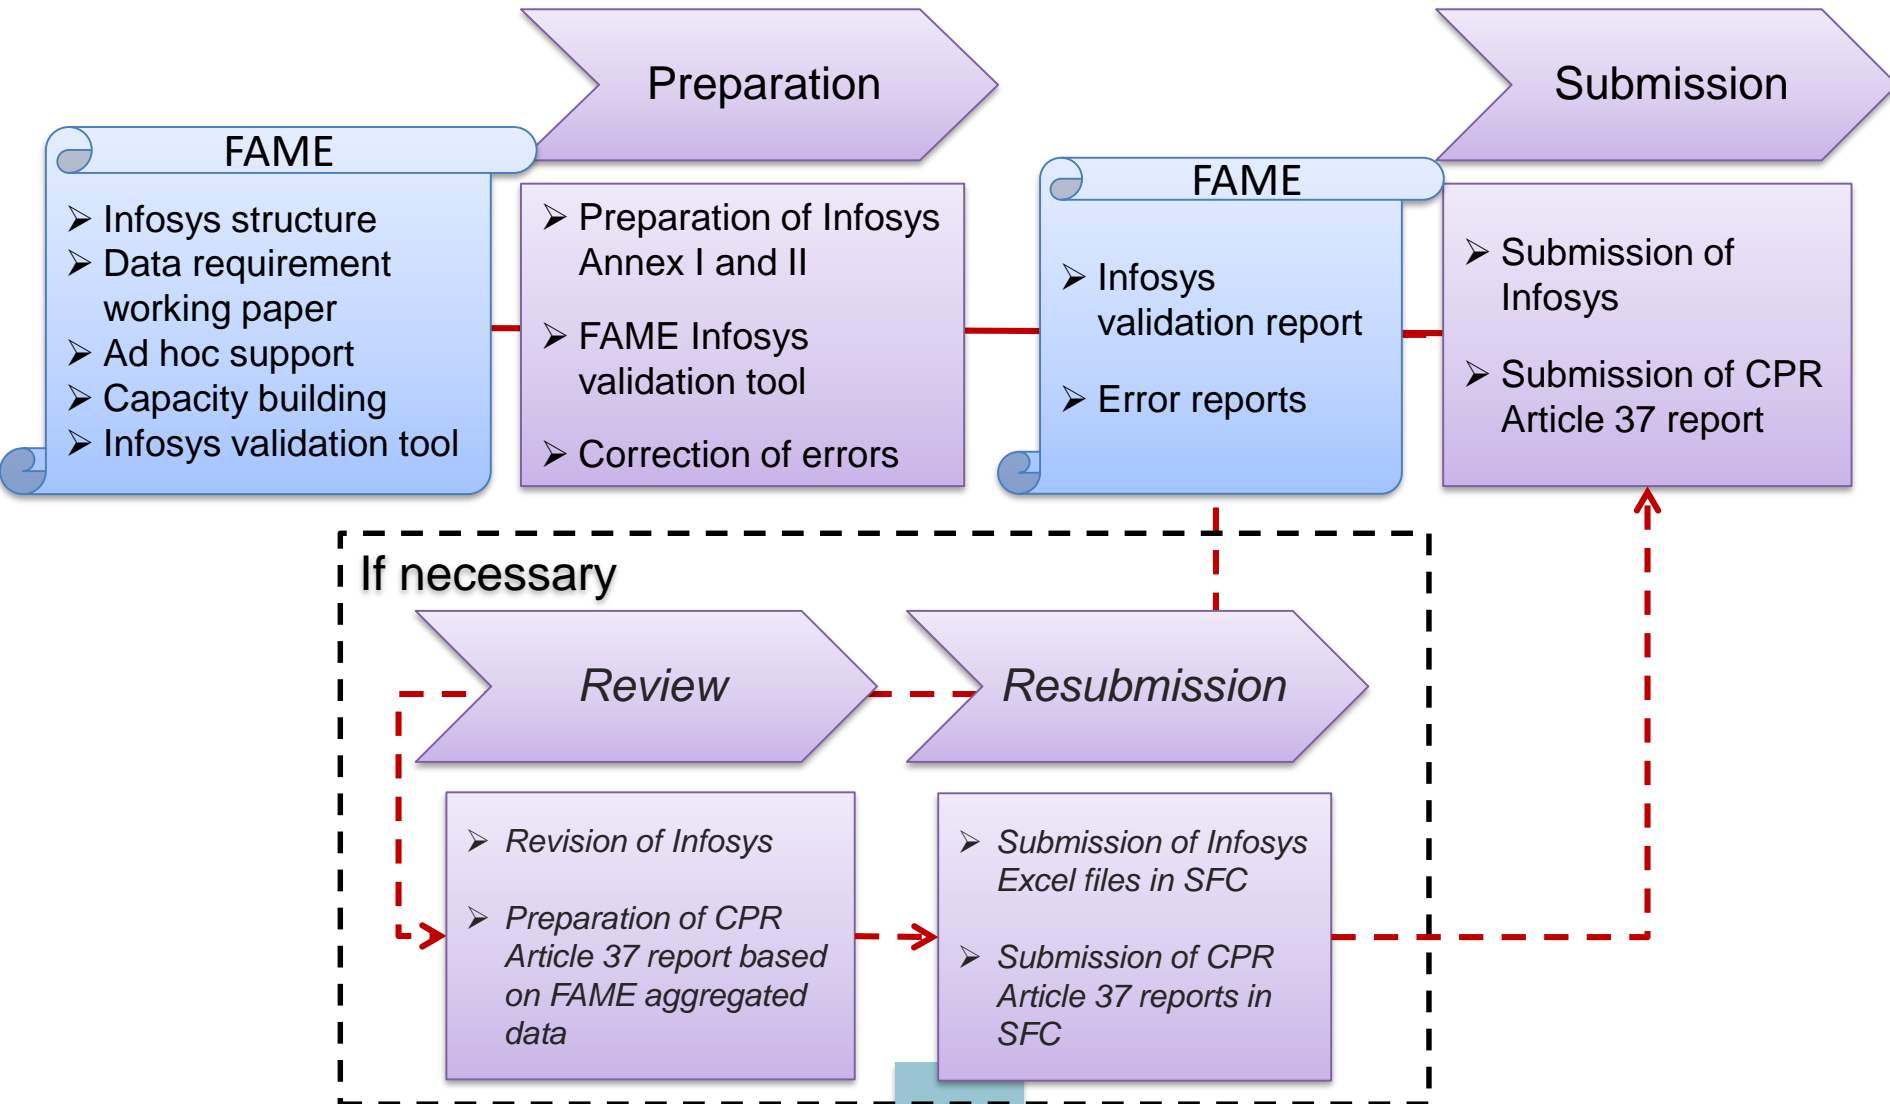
FAME

- Infosys structure
- Data requirement working paper
- Ad hoc support
- Capacity building
- Infosys validation tool

Preparation

- Preparation of Infosys Annex I and II
- FAME Infosys validation tool
- Correction of errors

FAME

- Infosys validation report
- Error reports

Submission

- Submission of Infosys
- Submission of CPR Article 37 report

If necessary

Review

- Revision of Infosys
- Preparation of CPR Article 37 report based on FAME aggregated data

Resubmission

- Submission of Infosys Excel files in SFC
- Submission of CPR Article 37 reports in SFC